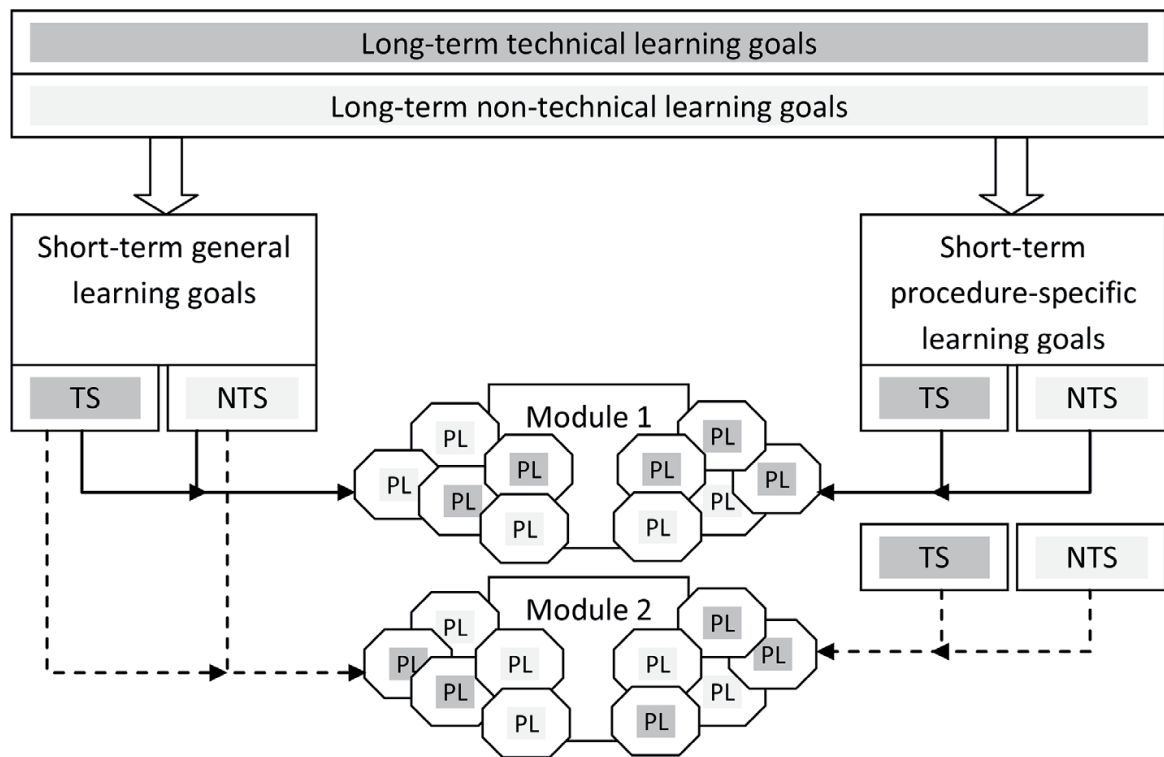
Long-term technical learning goals

Long-term non-technical learning goals

Short-term general learning goals

TS

NTS

Short-term procedure-specific learning goals

TS

NTS

Module 1

PL PL PL PL PL PL

PL PL PL PL PL PL

TS

NTS

Module 2

PL PL PL PL PL PL

PL PL PL PL PL PL